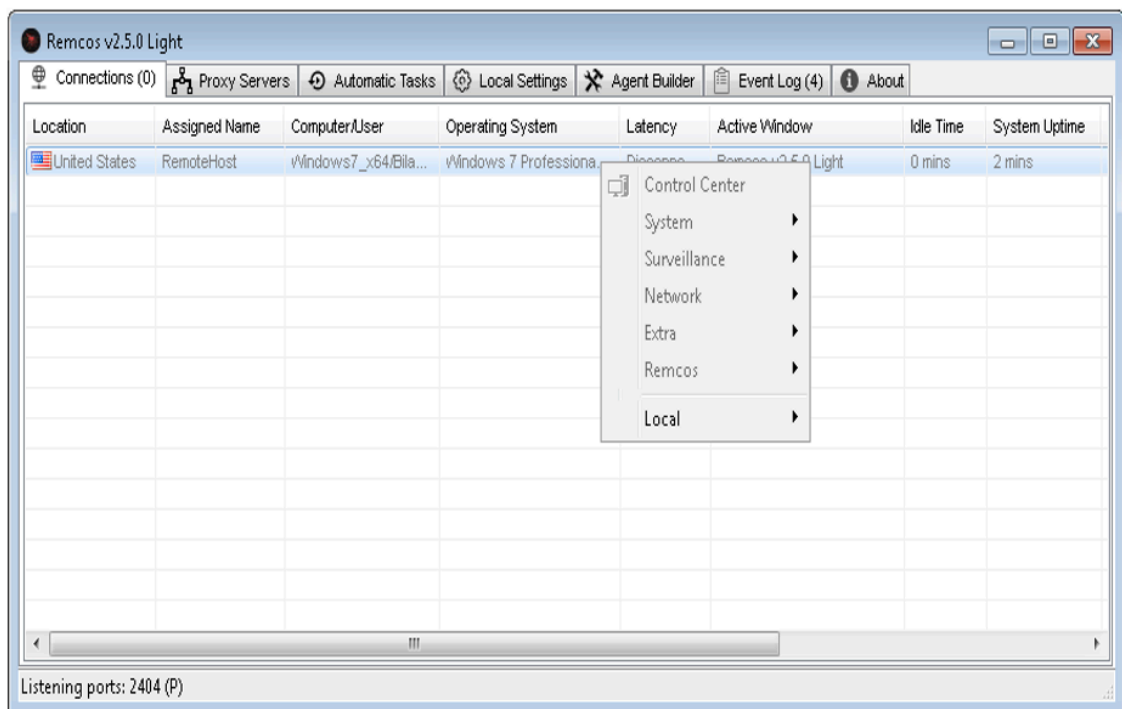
Remcos v2.5.0 Light

Connections (0) | Proxy Servers | Automatic Tasks | Local Settings | Agent Builder | Event Log (4) | About

| Location | Assigned Name | Computer/User | Operating System | Latency | Active Window | Idle Time | System Uptime |
|---|---|---|---|---|---|---|---|
| United States | RemoteHost | Windows7_x64/Bila... | Windows 7 Professiona... | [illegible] | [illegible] Light | 0 mins | 2 mins |

Control Center
System
Surveillance
Network
Extra
Remcos
Local

III

Listening ports: 2404 (P)